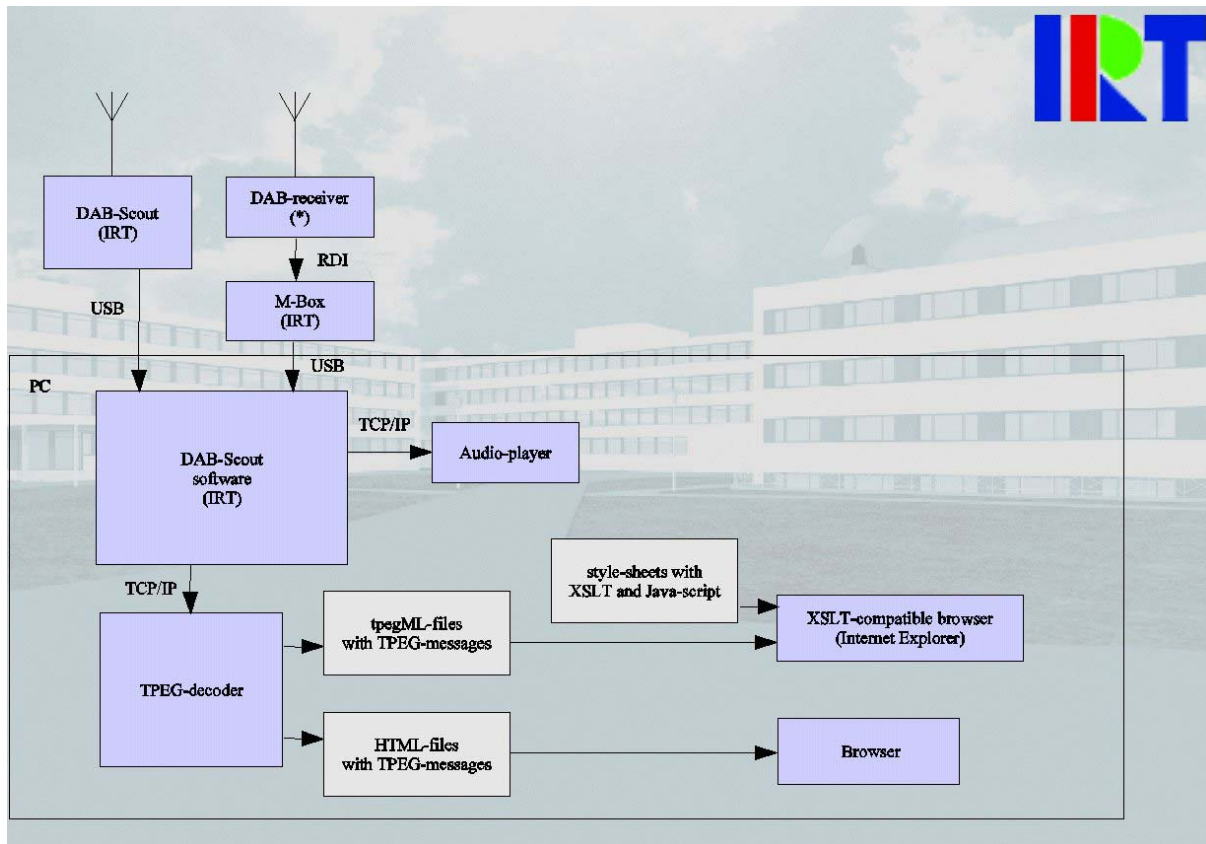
IRT

DAB-Scout
(IRT)

DAB-receiver
(*)

RDI

M-Box
(IRT)

USB

USB

PC

DAB-Scout
software
(IRT)

TCP/IP

Audio-player

TCP/IP

style-sheets with
XSLT and Java-script

TPEG-decoder

tpegML-files
with TPEG-messages

XSLT-compatible browser
(Internet Explorer)

HTML-files
with TPEG-messages

Browser